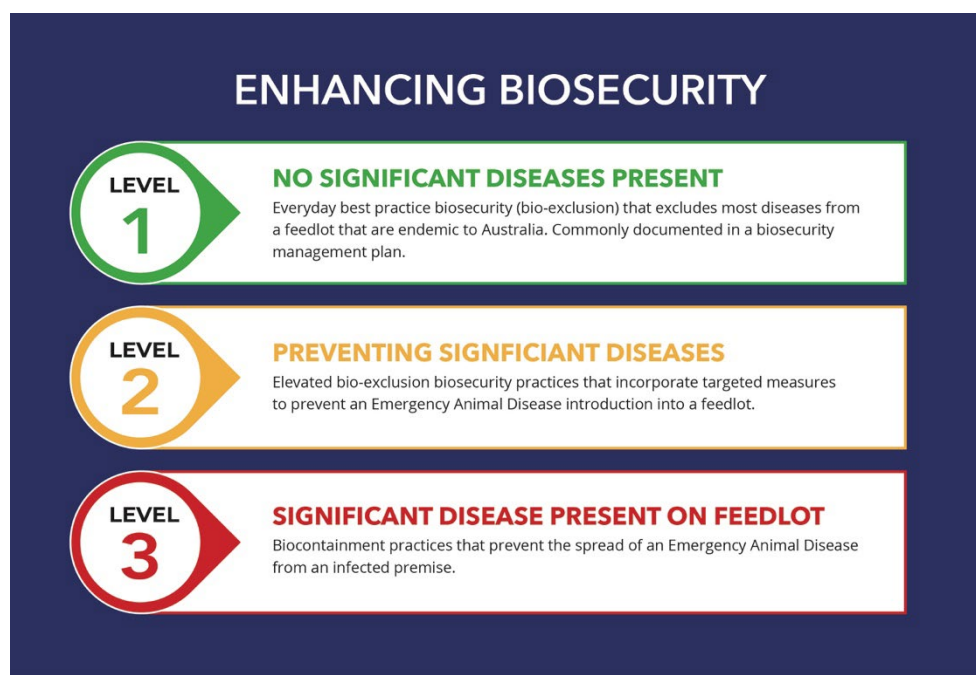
ENHANCING BIOSECURITY

LEVEL
1

NO SIGNIFICANT DISEASES PRESENT

Everyday best practice biosecurity (bio-exclusion) that excludes most diseases from a feedlot that are endemic to Australia. Commonly documented in a biosecurity management plan.

LEVEL
2

PREVENTING SIGNFICIANT DISEASES

Elevated bio-exclusion biosecurity practices that incorporate targeted measures to prevent an Emergency Animal Disease introduction into a feedlot.

LEVEL
3

SIGNIFICANT DISEASE PRESENT ON FEEDLOT

Biocontainment practices that prevent the spread of an Emergency Animal Disease from an infected premise.